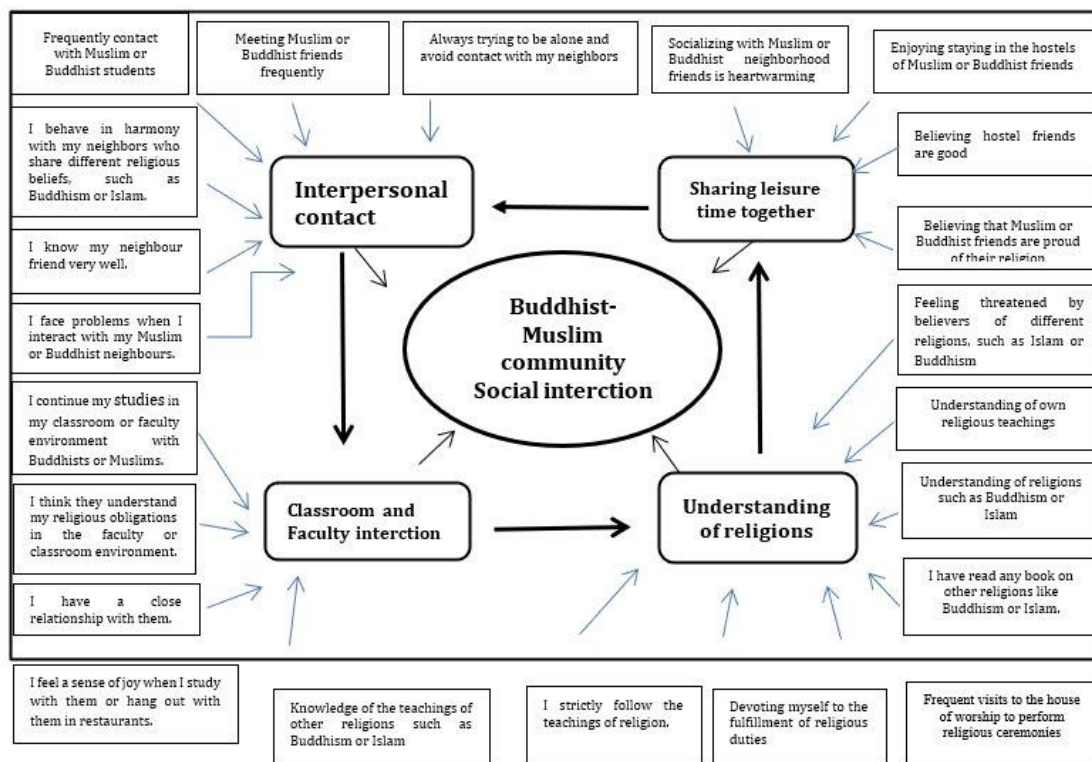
Frequently contact with Muslim or Buddhist students

Meeting Muslim or Buddhist friends frequently

Always trying to be alone and avoid contact with my neighbors

Socializing with Muslim or Buddhist neighborhood friends is heartwarming

Enjoying staying in the hostels of Muslim or Buddhist friends

I behave in harmony with my neighbors who share different religious beliefs, such as Buddhism or Islam.

Interpersonal contact

Sharing leisure time together

Believing hostel friends are good

I know my neighbour friend very well.

Believing that Muslim or Buddhist friends are proud of their religion

Buddhist-Muslim community Social interction

I face problems when I interact with my Muslim or Buddhist neighbours.

Feeling threatened by believers of different religions, such as Islam or Buddhism

I continue my studies in my classroom or faculty environment with Buddhists or Muslims.

Understanding of own religious teachings

I think they understand my religious obligations in the faculty or classroom environment.

Classroom and Faculty interction

Understanding of religions

Understanding of religions such as Buddhism or Islam

I have a close relationship with them.

I have read any book on other religions like Buddhism or Islam.

I feel a sense of joy when I study with them or hang out with them in restaurants.

Knowledge of the teachings of other religions such as Buddhism or Islam

I strictly follow the teachings of religion.

Devoting myself to the fulfillment of religious duties

Frequent visits to the house of worship to perform religious ceremonies